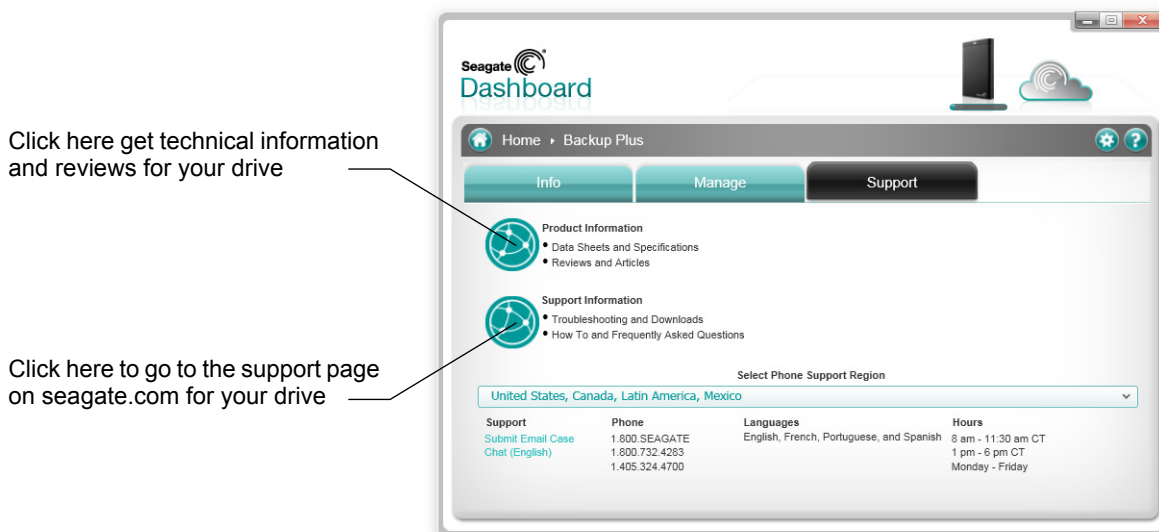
Click here get technical information and reviews for your drive

Click here to go to the support page on seagate.com for your drive

Seagate
Dashboard

Home ▸ Backup Plus

Info | Manage | Support

Product Information
• Data Sheets and Specifications
• Reviews and Articles

Support Information
• Troubleshooting and Downloads
• How To and Frequently Asked Questions

Select Phone Support Region

United States, Canada, Latin America, Mexico

| Support | Phone | Languages | Hours |
|---|---|---|---|
| Submit Email Case<br>Chat (English) | 1.800.SEAGATE<br>1.800.732.4283<br>1.405.324.4700 | English, French, Portuguese, and Spanish | 8 am - 11:30 am CT<br>1 pm - 6 pm CT<br>Monday - Friday |